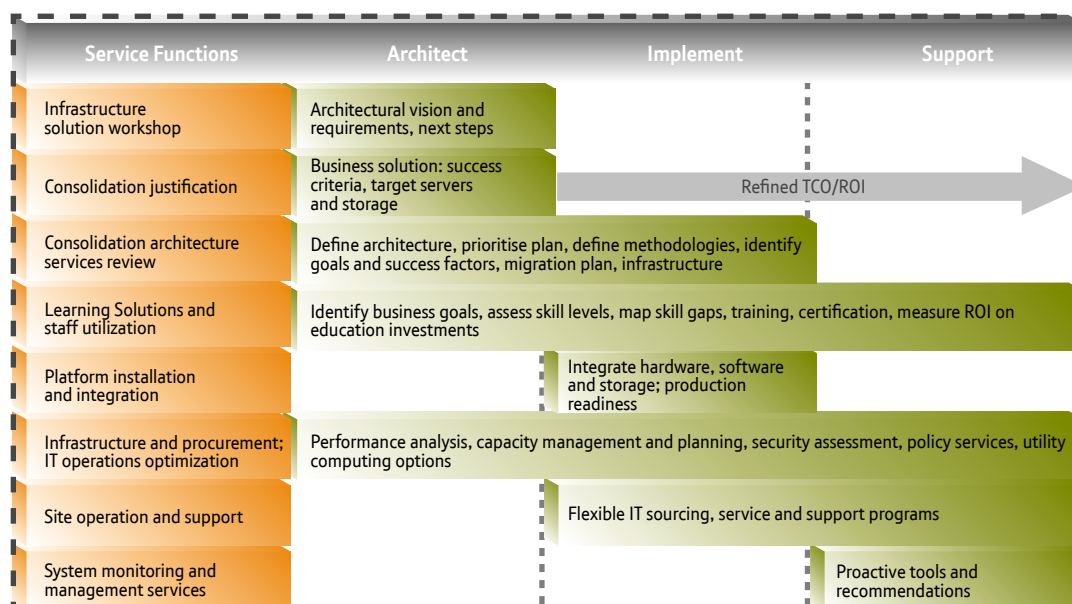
Service Functions
Architect
Implement
Support

Infrastructure solution workshop
Architectural vision and requirements, next steps

Consolidation justification
Business solution: success criteria, target servers and storage
Refined TCO/ROI

Consolidation architecture services review
Define architecture, prioritise plan, define methodologies, identify goals and success factors, migration plan, infrastructure

Learning Solutions and staff utilization
Identify business goals, assess skill levels, map skill gaps, training, certification, measure ROI on education investments

Platform installation and integration
Integrate hardware, software and storage; production readiness

Infrastructure and procurement; IT operations optimization
Performance analysis, capacity management and planning, security assessment, policy services, utility computing options

Site operation and support
Flexible IT sourcing, service and support programs

System monitoring and management services
Proactive tools and recommendations